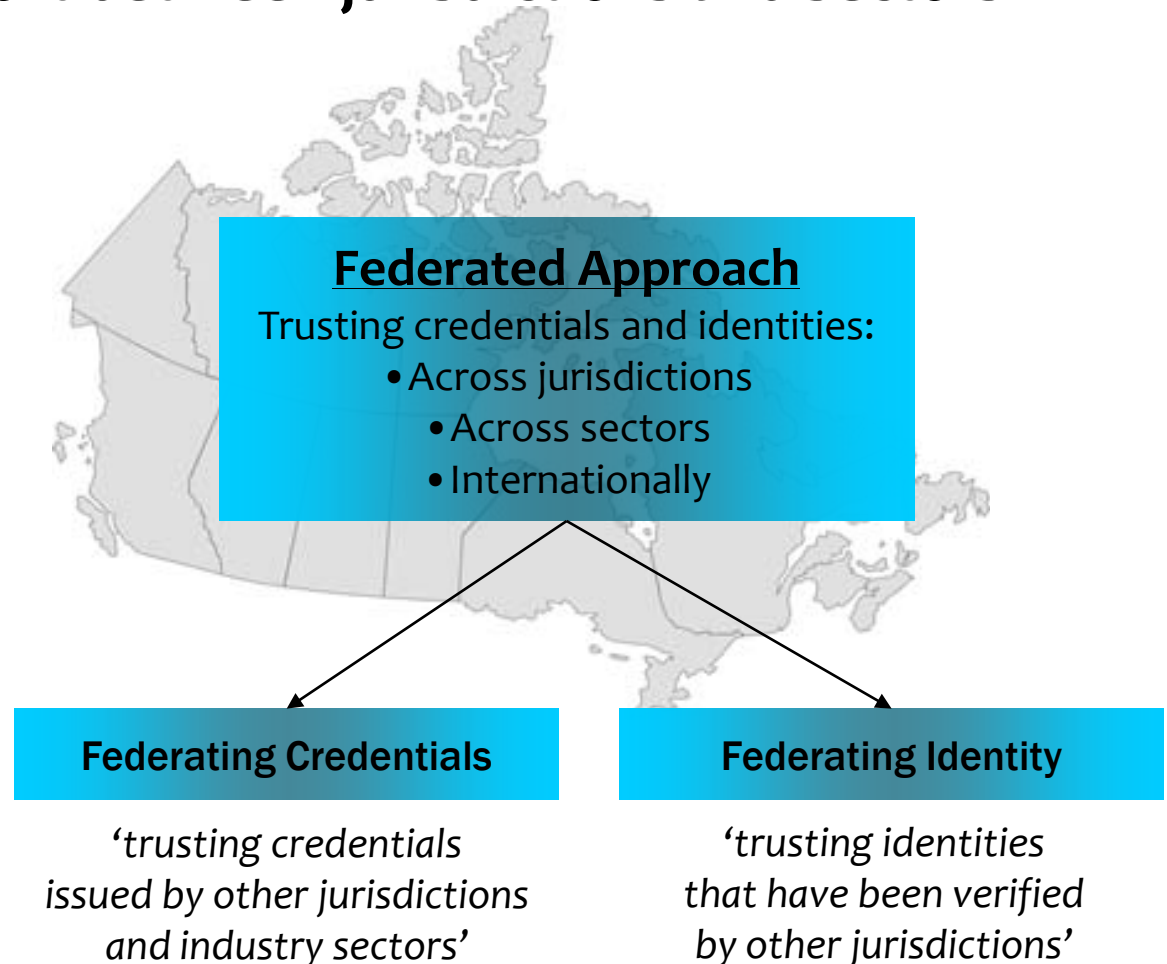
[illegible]

Federated Approach
Trusting credentials and identities:
• Across jurisdictions
• Across sectors
• Internationally

Federating Credentials

'trusting credentials issued by other jurisdictions and industry sectors'

Federating Identity

'trusting identities that have been verified by other jurisdictions'